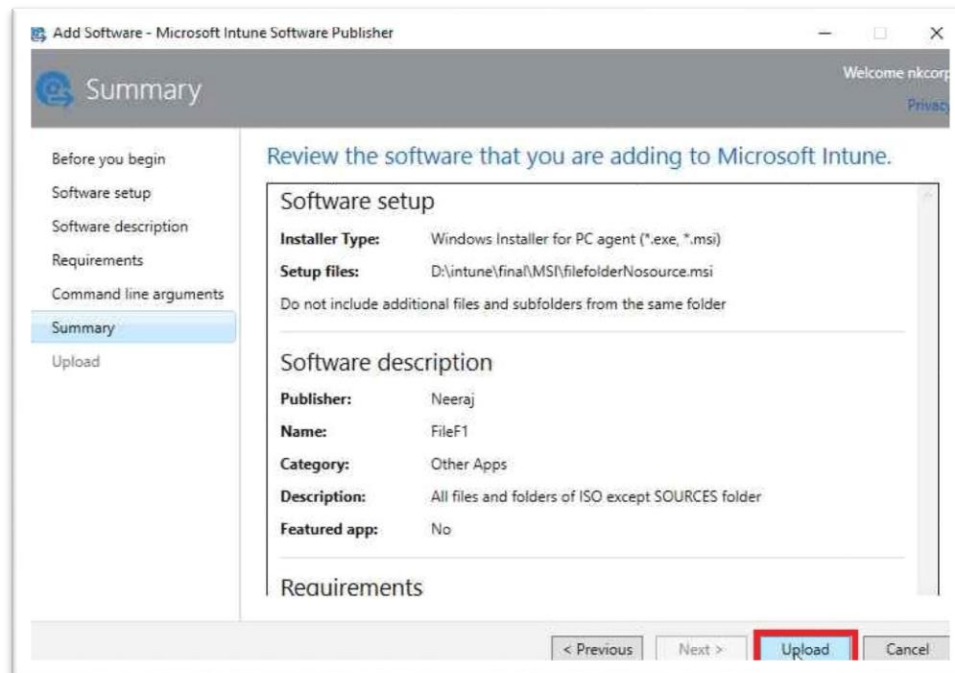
Add Software - Microsoft Intune Software Publisher

Summary

Welcome nkcorp

Privacy

Before you begin
Software setup
Software description
Requirements
Command line arguments
Summary
Upload

Review the software that you are adding to Microsoft Intune.

Software setup

**Installer Type:** Windows Installer for PC agent (*.exe, *.msi)

**Setup files:** D:\intune\final\MSI\filefolderNosource.msi

Do not include additional files and subfolders from the same folder

Software description

**Publisher:** Neeraj

**Name:** FileF1

**Category:** Other Apps

**Description:** All files and folders of ISO except SOURCES folder

**Featured app:** No

Requirements

< Previous Next > Upload Cancel